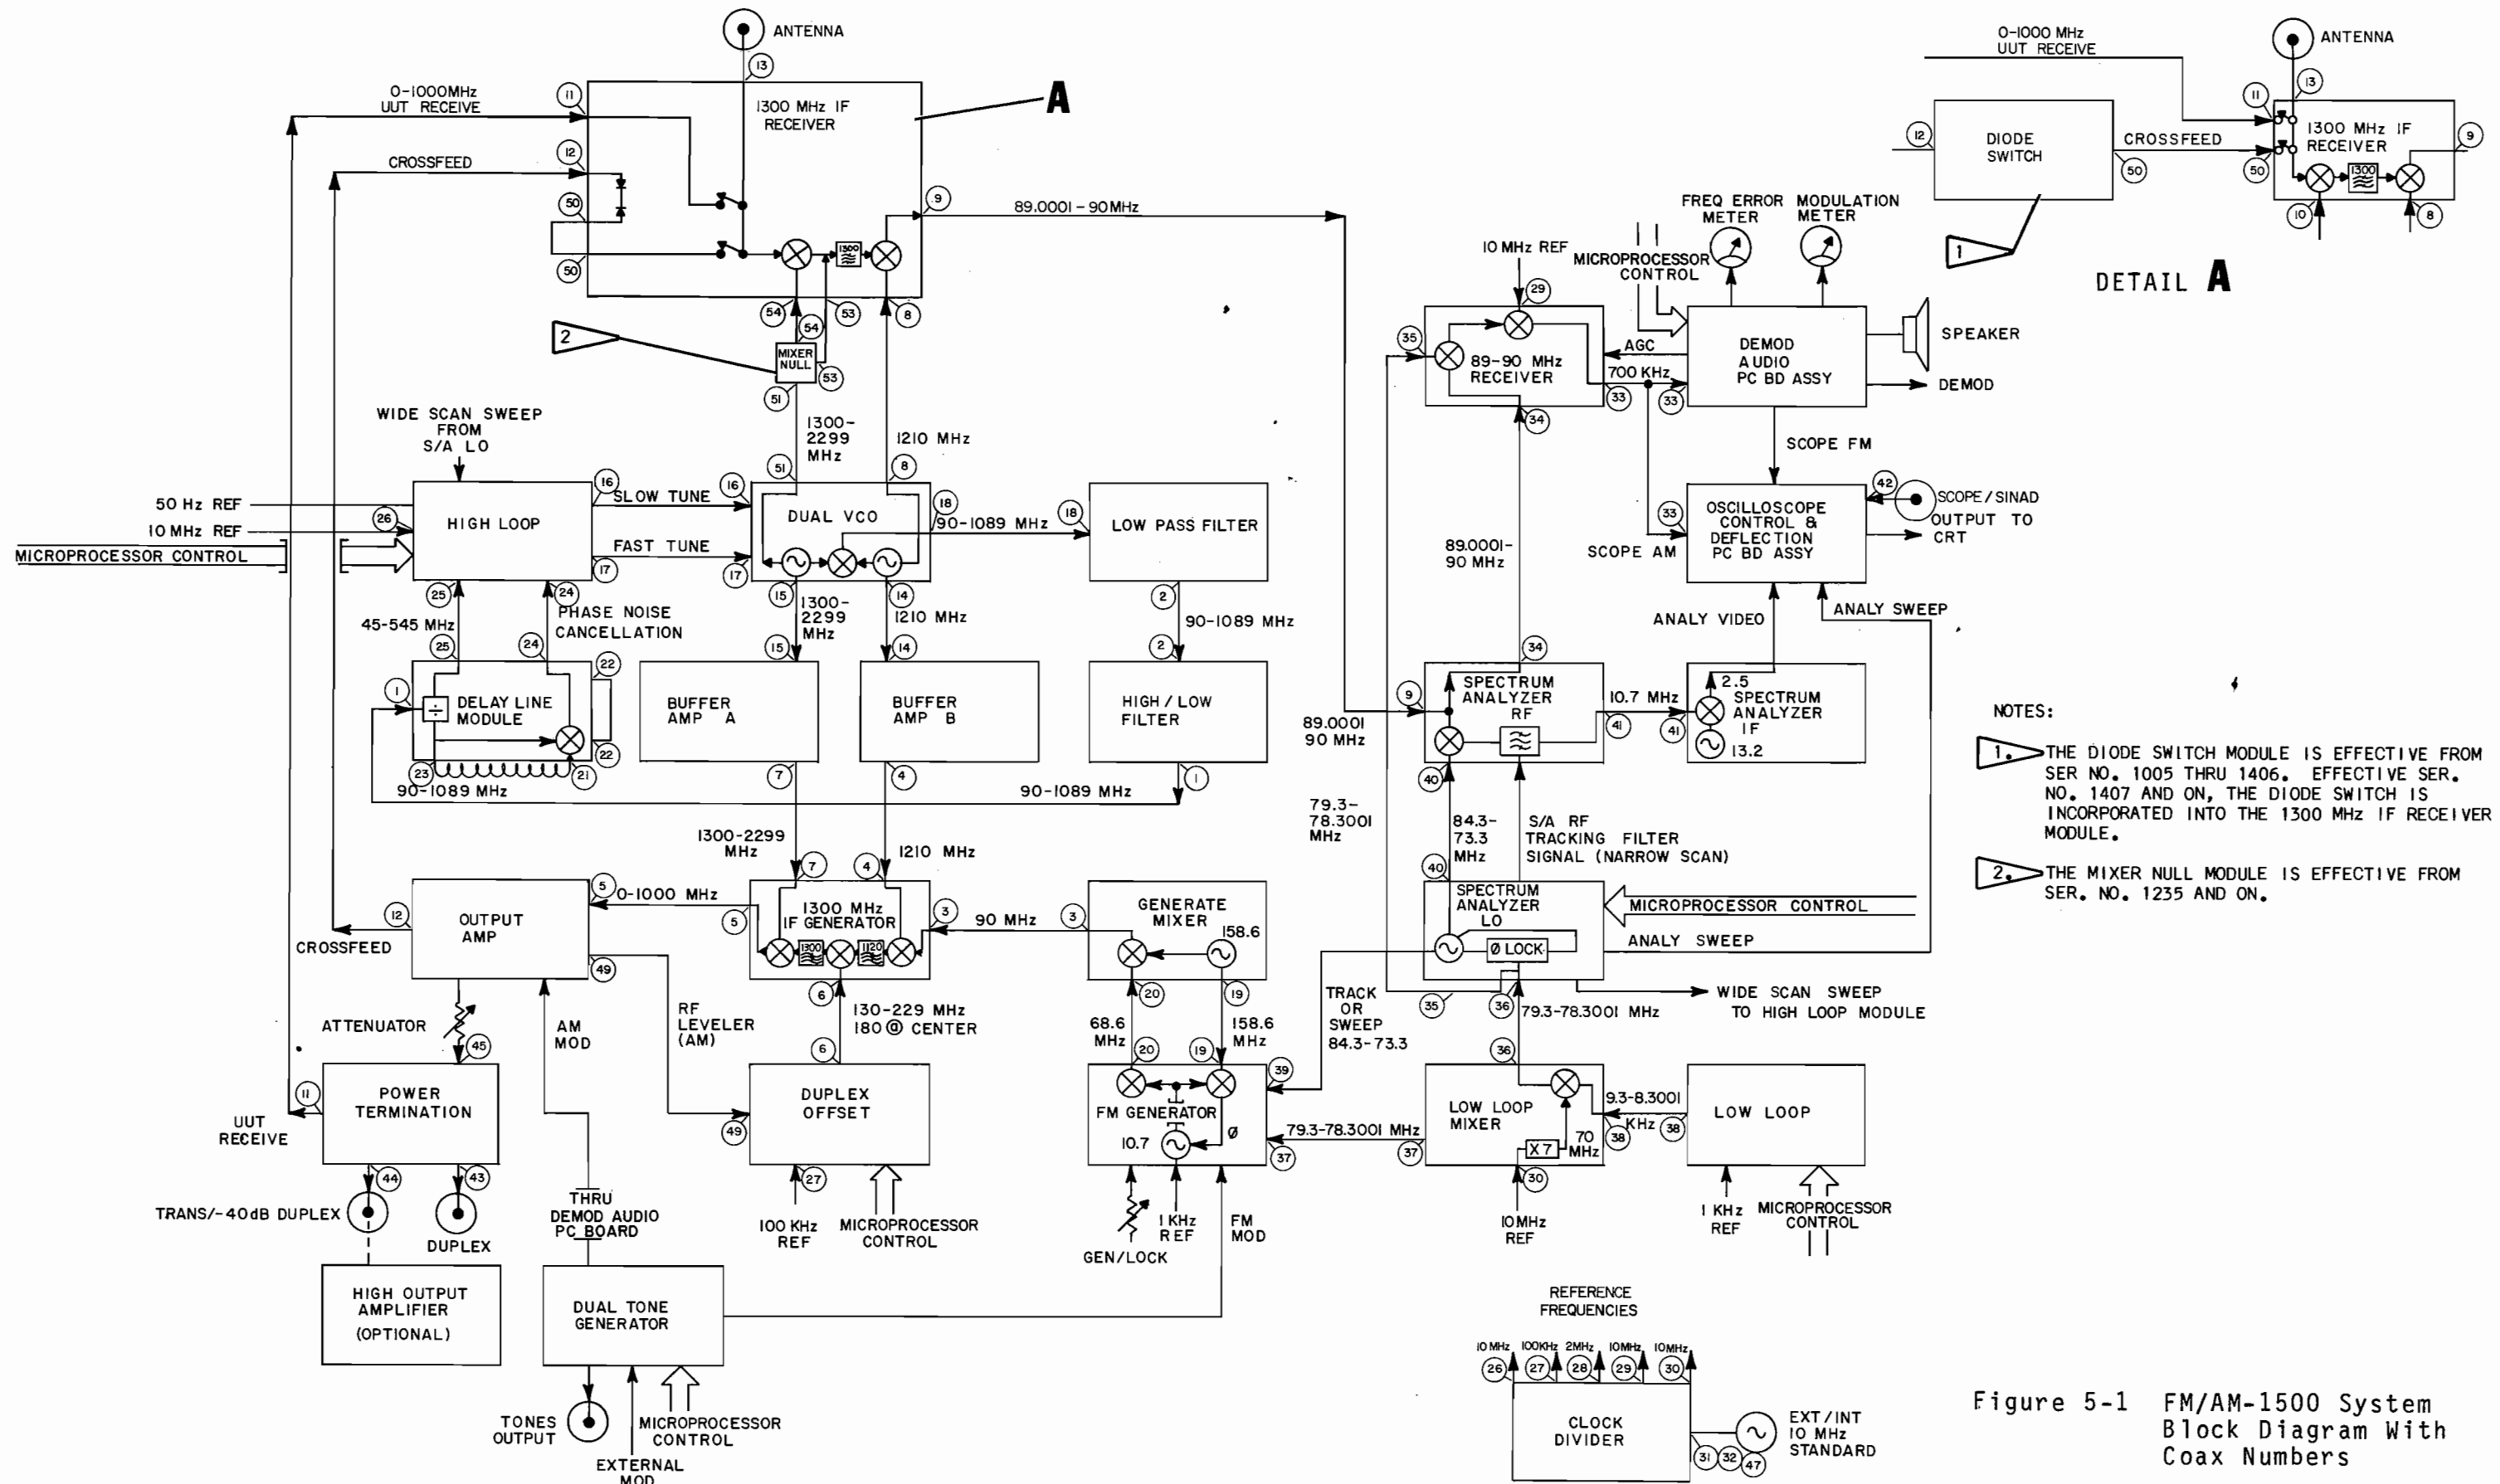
ANTENNA
13
0-1000MHz
UUT RECEIVE
11
1300 MHz IF RECEIVER
A
CROSSFEED
12
50
50
9
89.0001 - 90MHz
1300
54
54
53
53
8
2
MIXER NULL
51
WIDE SCAN SWEEP FROM S/A LO
1300-2299 MHz
1210 MHz
51
8
50 Hz REF
10 MHz REF
MICROPROCESSOR CONTROL
26
HIGH LOOP
16
SLOW TUNE
16
DUAL VCO
18
90-1089 MHz
18
LOW PASS FILTER
FAST TUNE
17
17
25
24
PHASE NOISE CANCELLATION
15
1300-2299 MHz
14
1210 MHz
2
90-1089 MHz
45-545 MHz
25
24
22
15
14
2
1
DELAY LINE MODULE
BUFFER AMP A
BUFFER AMP B
HIGH / LOW FILTER
22
23
21
7
4
1
90-1089 MHz
90-1089 MHz
1300-2299 MHz
7
4
1210 MHz
5
0-1000 MHz
OUTPUT AMP
12
CROSSFEED
5
1300 MHz IF GENERATOR
3
90 MHz
3
GENERATE MIXER
158.6
1300
1120
49
6
130-229 MHz
180 @ CENTER
20
19
ATTENUATOR
AM MOD
RF LEVELER (AM)
6
68.6 MHz
158.6 MHz
45
20
19
39
11
POWER TERMINATION
DUPLEX OFFSET
FM GENERATOR
UUT RECEIVE
49
10.7
Ø
79.3-78.3001 MHz
37
37
44
43
27
TRANS/-40dB DUPLEX
THRU DEMOD AUDIO PC BOARD
100 KHz REF
MICROPROCESSOR CONTROL
1 KHz REF
FM MOD
DUPLEX
GEN/LOCK
HIGH OUTPUT AMPLIFIER (OPTIONAL)
DUAL TONE GENERATOR
TONES OUTPUT
MICROPROCESSOR CONTROL
EXTERNAL MOD
10 MHz REF
MICROPROCESSOR CONTROL
FREQ ERROR METER
MODULATION METER
29
35
89-90 MHz RECEIVER
AGC
DEMOD AUDIO PC BD ASSY
SPEAKER
700 KHz
DEMOD
33
33
34
SCOPE FM
42
SCOPE / SINAD
33
OSCILLOSCOPE CONTROL & DEFLECTION PC BD ASSY
OUTPUT TO CRT
89.0001-90 MHz
SCOPE AM
ANALY VIDEO
ANALY SWEEP
34
9
SPECTRUM ANALYZER RF
10.7 MHz
2.5
SPECTRUM ANALYZER IF
13.2
89.0001 90 MHz
41
41
40
79.3-78.3001 MHz
84.3-73.3 MHz
S/A RF TRACKING FILTER SIGNAL (NARROW SCAN)
40
SPECTRUM ANALYZER LO
MICROPROCESSOR CONTROL
Ø LOCK
ANALY SWEEP
TRACK OR SWEEP 84.3-73.3
35
36
79.3-78.3001 MHz
WIDE SCAN SWEEP TO HIGH LOOP MODULE
36
LOW LOOP MIXER
9.3-8.3001 KHz
38
38
LOW LOOP
70 MHz
X7
30
10MHz REF
1 KHz REF
MICROPROCESSOR CONTROL
REFERENCE FREQUENCIES
10 MHz
100KHz
2MHz
10MHz
10MHz
26
27
28
29
30
CLOCK DIVIDER
EXT/INT 10 MHz STANDARD
31
32
47
0-1000 MHz
UUT RECEIVE
ANTENNA
12
DIODE SWITCH
CROSSFEED
50
11
13
50
1300 MHz IF RECEIVER
1300
9
10
8
1
DETAIL A
NOTES:
1. THE DIODE SWITCH MODULE IS EFFECTIVE FROM SER NO. 1005 THRU 1406. EFFECTIVE SER. NO. 1407 AND ON, THE DIODE SWITCH IS INCORPORATED INTO THE 1300 MHz IF RECEIVER MODULE.
2. THE MIXER NULL MODULE IS EFFECTIVE FROM SER. NO. 1235 AND ON.
Figure 5-1 FM/AM-1500 System Block Diagram With Coax Numbers